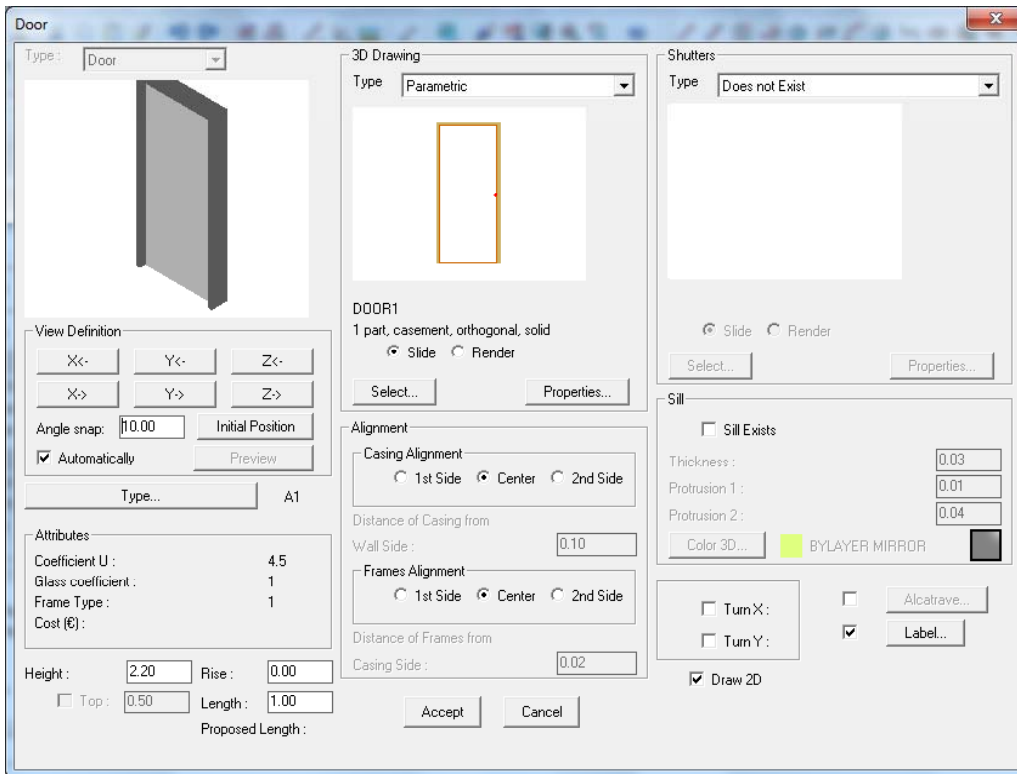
Door

Type : Door

View Definition
X<- Y<- Z<-
X-> Y-> Z->
Angle snap: 10.00 Initial Position
☑ Automatically Preview

Type... A1

Attributes
Coefficient U : 4.5
Glass coefficient : 1
Frame Type : 1
Cost (€) :

Height : 2.20 Rise : 0.00
☐ Top : 0.50 Length : 1.00
Proposed Length :

3D Drawing
Type Parametric

DOOR1
1 part, casement, orthogonal, solid
◉ Slide ○ Render
Select... Properties...

Alignment
Casing Alignment
○ 1st Side ◉ Center ○ 2nd Side
Distance of Casing from
Wall Side : 0.10
Frames Alignment
○ 1st Side ◉ Center ○ 2nd Side
Distance of Frames from
Casing Side : 0.02

Accept Cancel

Shutters
Type Does not Exist

◉ Slide ○ Render
Select... Properties...

Sill
☐ Sill Exists
Thickness : 0.03
Protrusion 1 : 0.01
Protrusion 2 : 0.04
Color 3D... BYLAYER MIRROR

☐ Turn X :
☐ Turn Y :
☐ Alcatrave...
☑ Label...
☑ Draw 2D